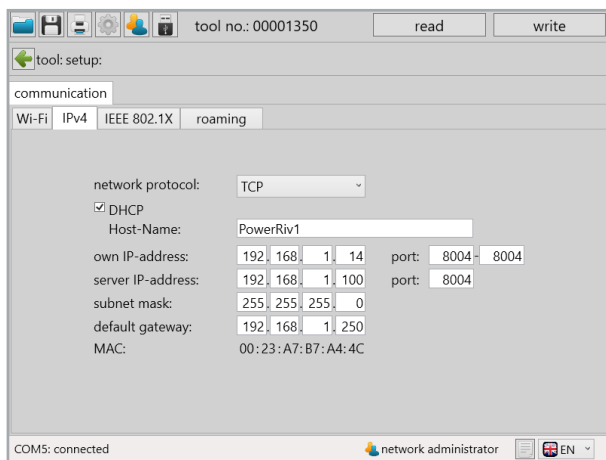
tool no.: 00001350 read write

tool: setup:

communication

Wi-Fi IPv4 IEEE 802.1X roaming

network protocol: TCP

☑ DHCP

Host-Name: PowerRiv1

own IP-address: 192. 168. 1. 14 port: 8004 - 8004

server IP-address: 192. 168. 1. 100 port: 8004

subnet mask: 255. 255. 255. 0

default gateway: 192. 168. 1. 250

MAC: 00:23:A7:B7:A4:4C

COM5: connected network administrator EN